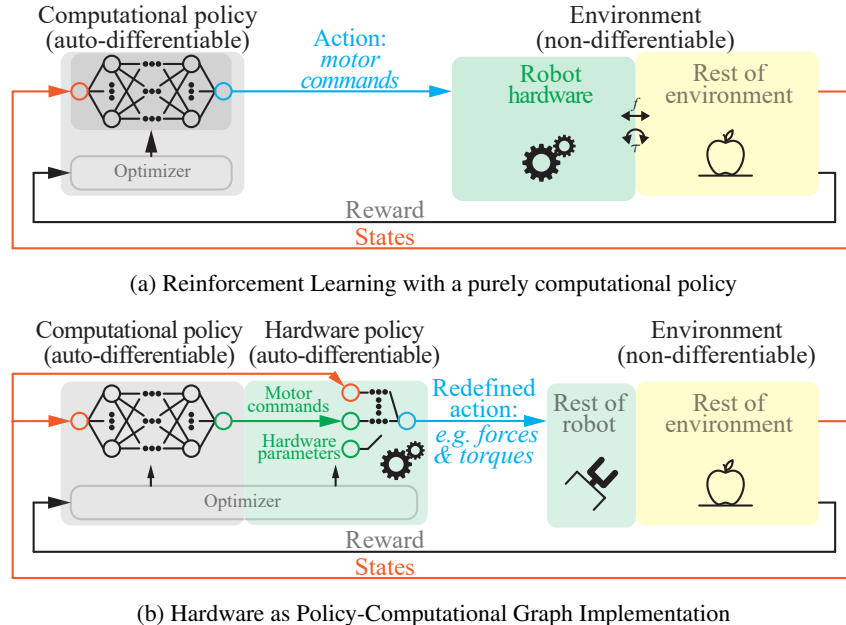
Computational policy
(auto-differentiable)

Action:
motor
commands

Environment
(non-differentiable)

Robot
hardware

Rest of
environment

$f$

$\tau$

Optimizer

Reward

States

(a) Reinforcement Learning with a purely computational policy

Computational policy
(auto-differentiable)

Hardware policy
(auto-differentiable)

Motor
commands

Hardware
parameters

Redefined
action:
e.g. forces
& torques

Environment
(non-differentiable)

Rest of
robot

Rest of
environment

Optimizer

Reward

States

(b) Hardware as Policy-Computational Graph Implementation